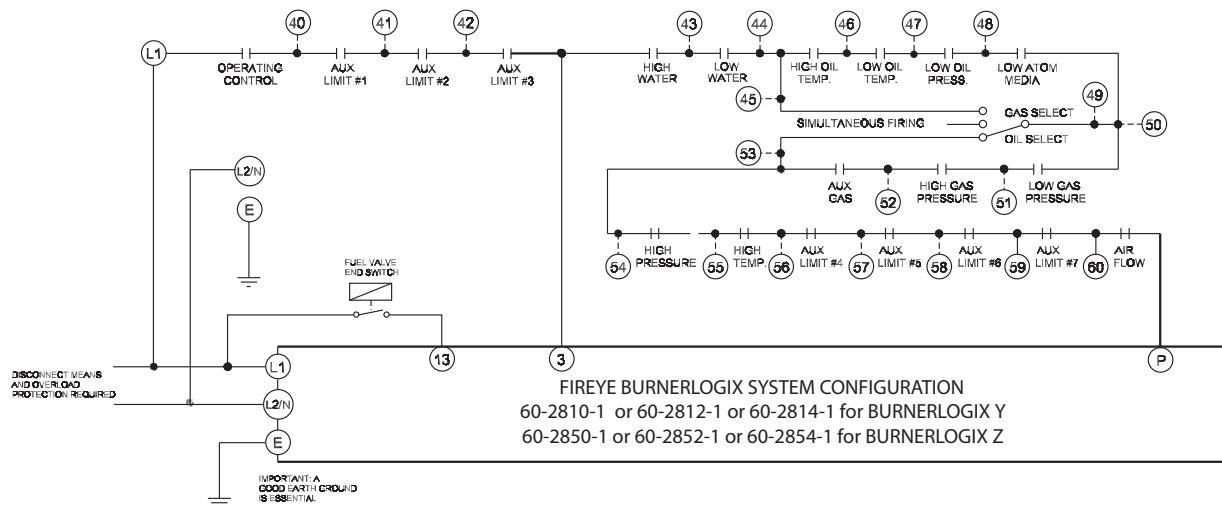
40 41 42 43 44 46 47 48

L1

OPERATING CONTROL

AUX LIMIT #1

AUX LIMIT #2

AUX LIMIT #3

HIGH WATER

LOW WATER

HIGH OIL TEMP.

LOW OIL TEMP.

LOW OIL PRESS.

LOW ATOM MEDIA

45

GAS SELECT

49

SIMULTANEOUS FIRING

50

OIL SELECT

53

AUX GAS

52

HIGH GAS PRESSURE

51

LOW GAS PRESSURE

L2/N

E

FUEL VALVE END SWITCH

54 HIGH PRESSURE

55 HIGH TEMP.

56 AUX LIMIT #4

57 AUX LIMIT #5

58 AUX LIMIT #6

59 AUX LIMIT #7

60 AIR FLOW

DISCONNECT MEANS AND OVERLOAD PROTECTION REQUIRED

L1

13

3

P

L2/N

E

FIREYE BURNERLOGIX SYSTEM CONFIGURATION
60-2810-1 or 60-2812-1 or 60-2814-1 for BURNERLOGIX Y
60-2850-1 or 60-2852-1 or 60-2854-1 for BURNERLOGIX Z

IMPORTANT: A GOOD EARTH GROUND IS ESSENTIAL